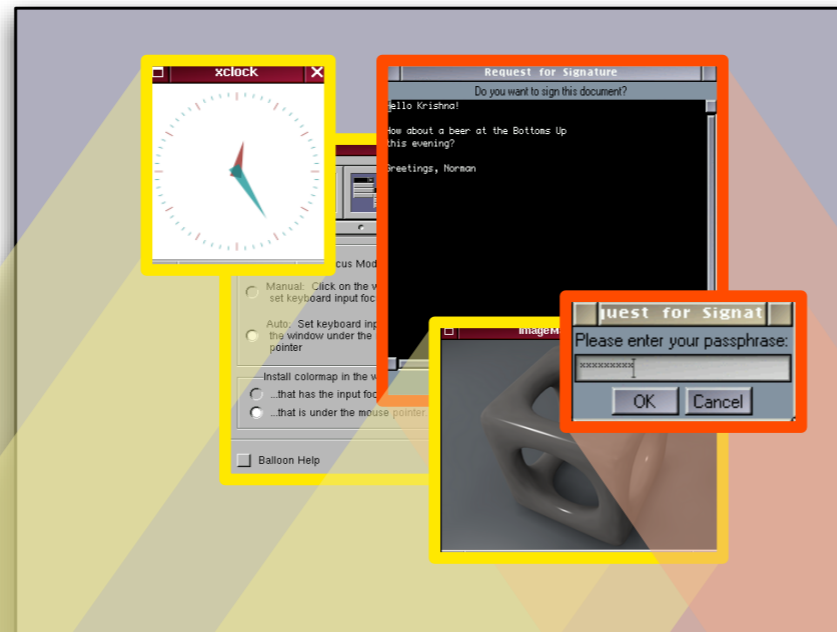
xclock

Request for Signature

Do you want to sign this document?

Hello Krishna!

How about a beer at the Bottoms Up this evening?

Greetings, Norman

cus Mod

Manual: Click on the w set keyboard input foc

Auto. Set keyboard inp the window under the pointer

Install colormap in the w

...that has the input foc

...that is under the mouse pointer.

Balloon Help

ImageM

uest for Signat

Please enter your passphrase:

xxxxxxxxx

OK

Cancel